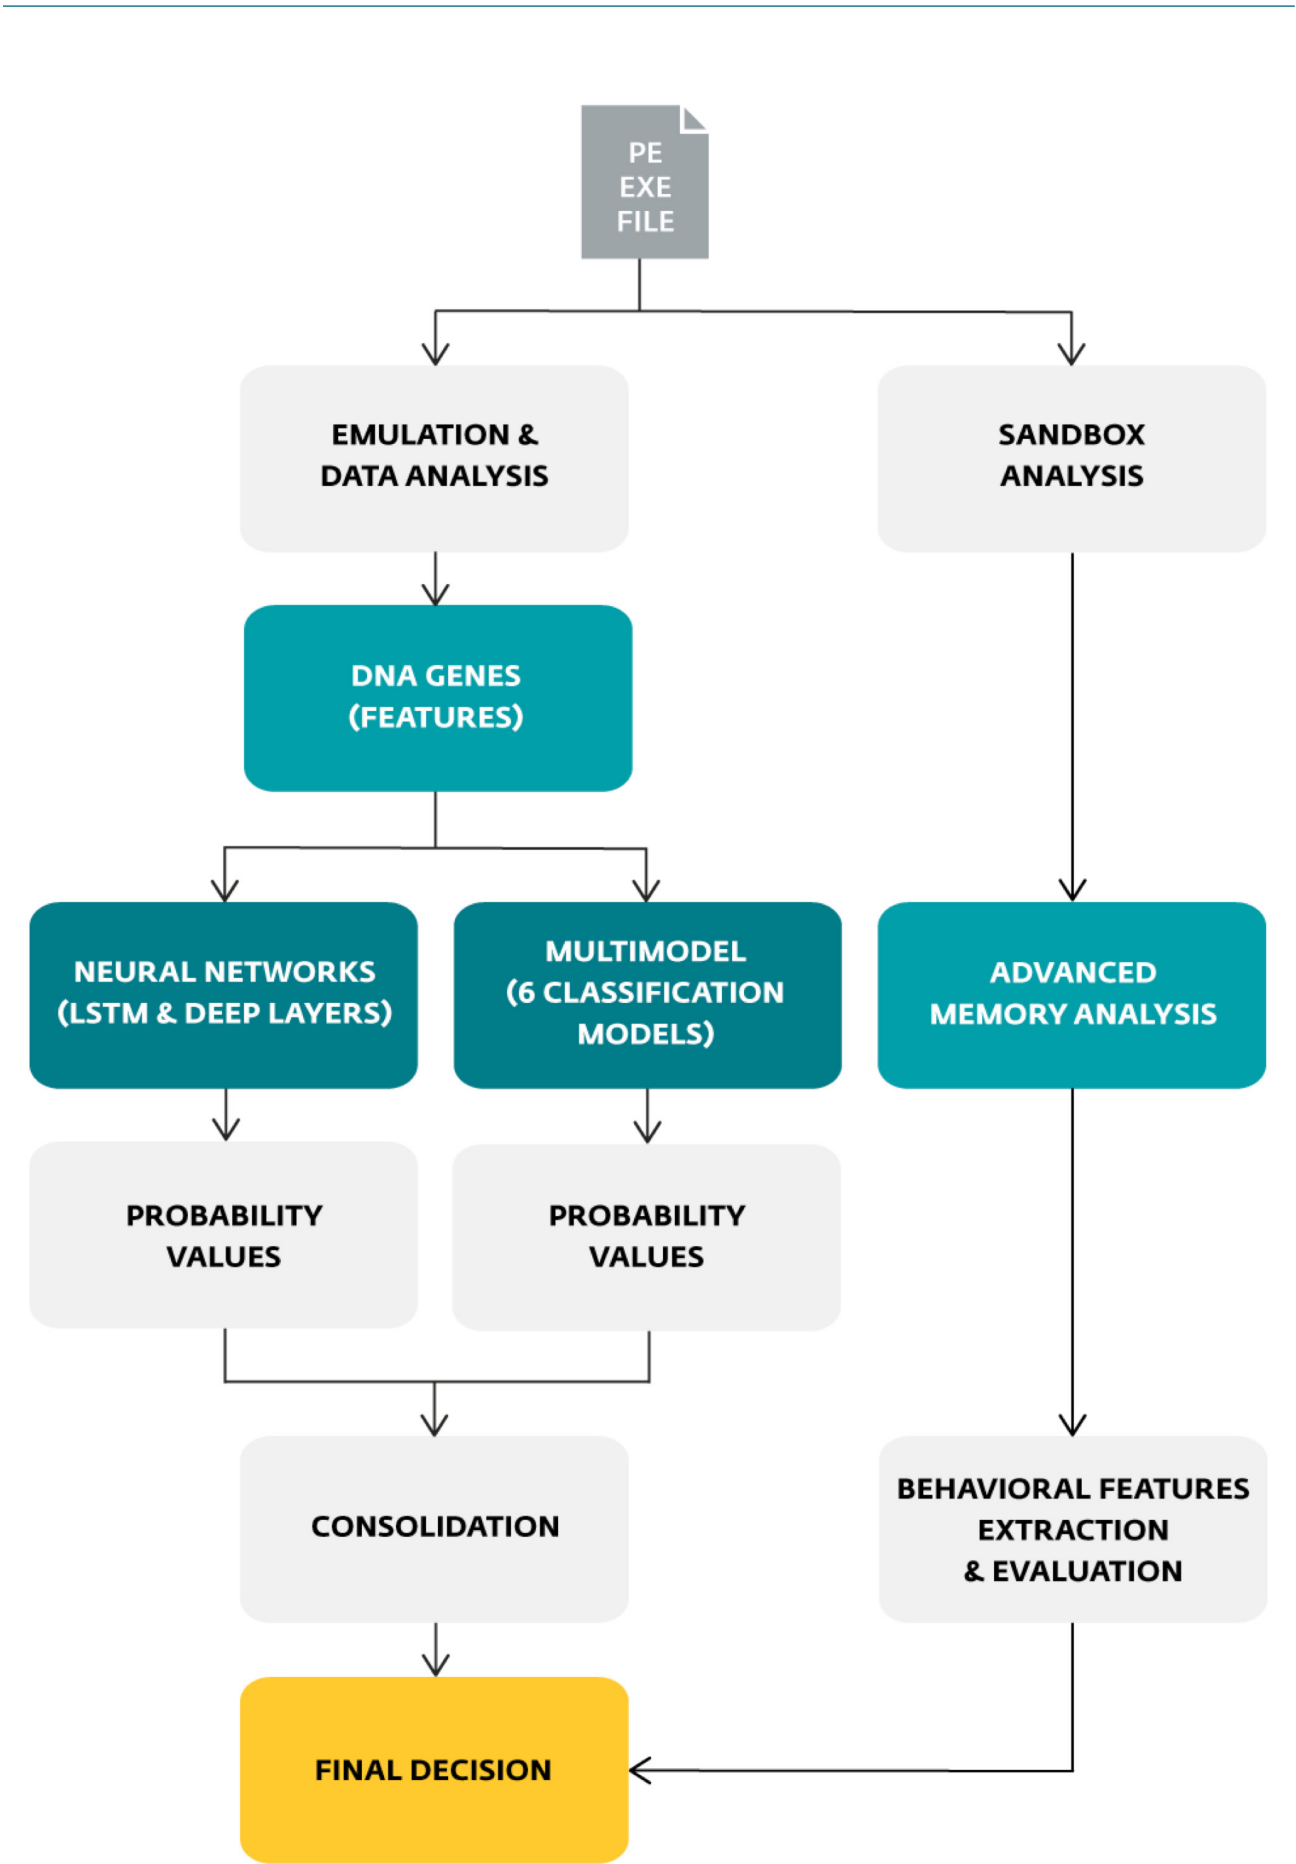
PE
EXE
FILE

EMULATION &
DATA ANALYSIS

SANDBOX
ANALYSIS

DNA GENES
(FEATURES)

NEURAL NETWORKS
(LSTM & DEEP LAYERS)

MULTIMODEL
(6 CLASSIFICATION
MODELS)

ADVANCED
MEMORY ANALYSIS

PROBABILITY
VALUES

PROBABILITY
VALUES

CONSOLIDATION

BEHAVIORAL FEATURES
EXTRACTION
& EVALUATION

FINAL DECISION